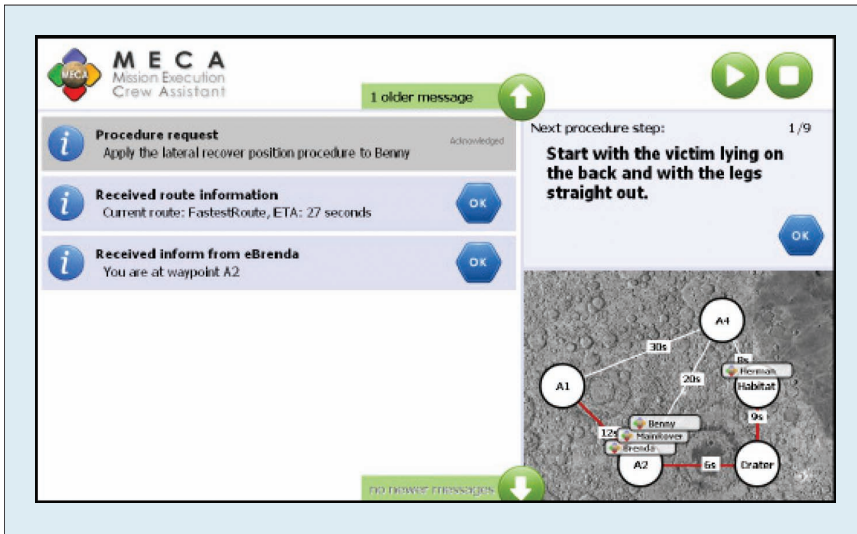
MECA
MECA
Mission Execution
Crew Assistant

1 older message

Procedure request
Apply the lateral recover position procedure to Benny
Acknowledged

Received route information
Current route: FastestRoute, ETA: 27 seconds
OK

Received inform from eBrenda
You are at waypoint A2
OK

Next procedure step:
1/9

Start with the victim lying on the back and with the legs straight out.

OK

A4
30s
8s
Herman
20s
Habitat
A1
9s
Benny
12s
MainRover
Brenda
A2
6s
Crater

no newer messages